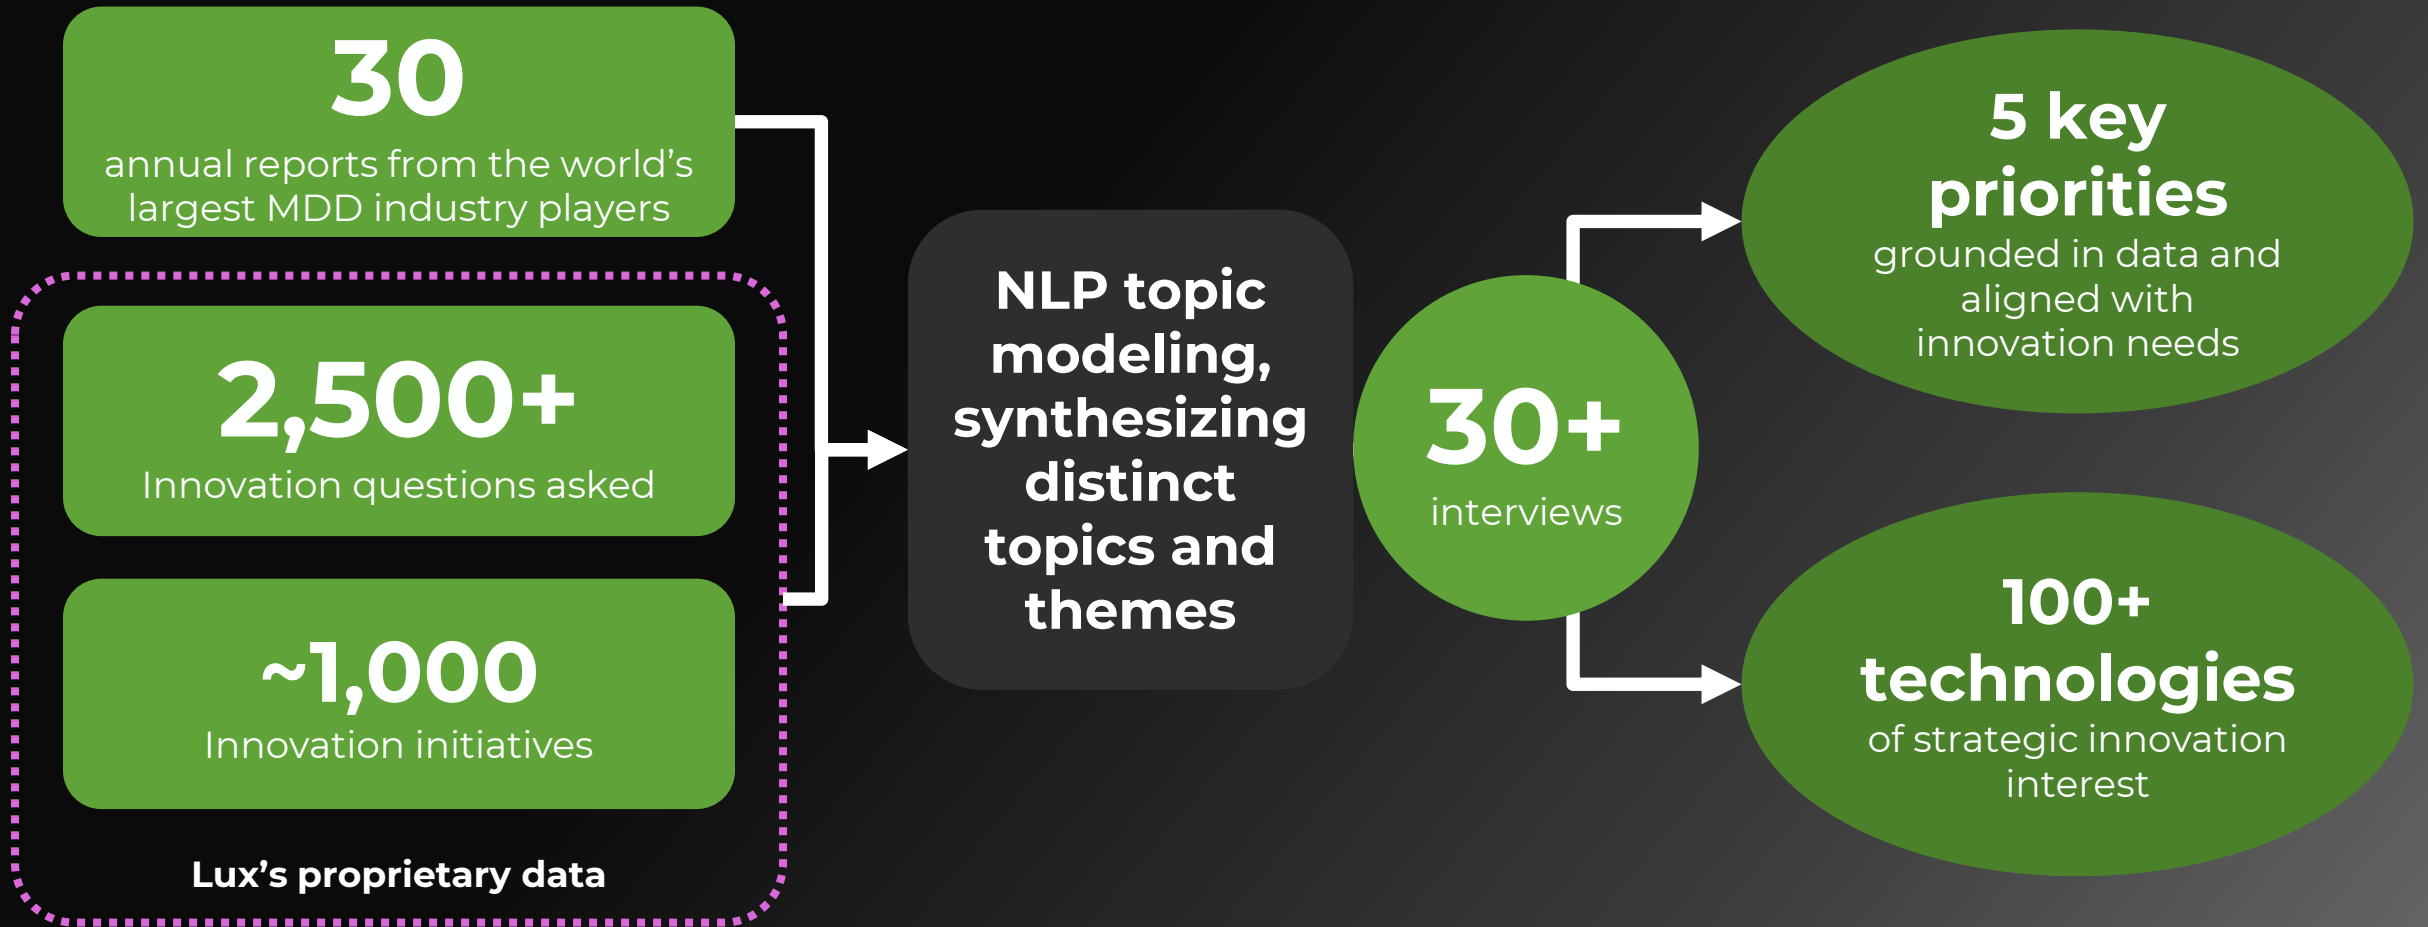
30
annual reports from the world’s largest MDD industry players

2,500+
Innovation questions asked

~1,000
Innovation initiatives

Lux’s proprietary data

NLP topic modeling, synthesizing distinct topics and themes

30+
interviews

5 key priorities
grounded in data and aligned with innovation needs

100+ technologies
of strategic innovation interest